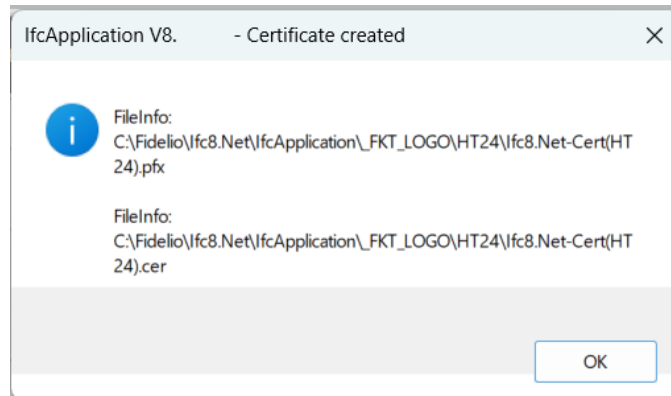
IfcApplication V8.        - Certificate created

FileInfo:
C:\Fidelio\Ifc8.Net\IfcApplication\_FKT_LOGO\HT24\Ifc8.Net-Cert(HT24).pfx

FileInfo:
C:\Fidelio\Ifc8.Net\IfcApplication\_FKT_LOGO\HT24\Ifc8.Net-Cert(HT24).cer

OK